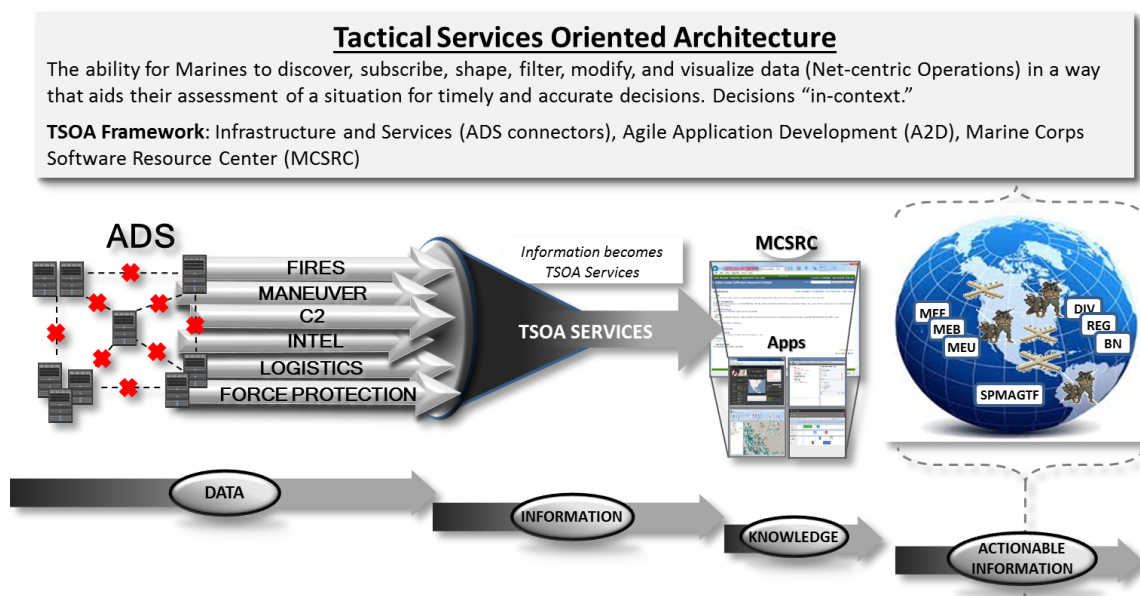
Tactical Services Oriented Architecture

The ability for Marines to discover, subscribe, shape, filter, modify, and visualize data (Net-centric Operations) in a way that aids their assessment of a situation for timely and accurate decisions. Decisions "in-context."

TSOA Framework: Infrastructure and Services (ADS connectors), Agile Application Development (A2D), Marine Corps Software Resource Center (MCSRC)

ADS

FIRES
MANEUVER
C2
INTEL
LOGISTICS
FORCE PROTECTION

Information becomes TSOA Services

TSOA SERVICES

MCSRC

Apps

MEF
MEB
MEU
DIV
REG
BN
SPMAGTF

DATA

INFORMATION

KNOWLEDGE

ACTIONABLE INFORMATION